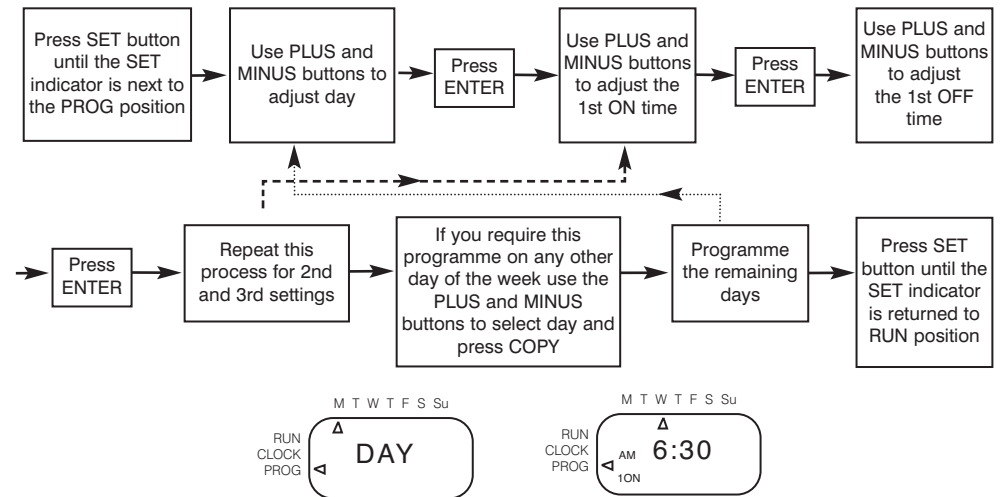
Press SET button until the SET indicator is next to the PROG position

Use PLUS and MINUS buttons to adjust day

Press ENTER

Use PLUS and MINUS buttons to adjust the 1st ON time

Press ENTER

Use PLUS and MINUS buttons to adjust the 1st OFF time

Press ENTER

Repeat this process for 2nd and 3rd settings

If you require this programme on any other day of the week use the PLUS and MINUS buttons to select day and press COPY

Programme the remaining days

Press SET button until the SET indicator is returned to RUN position

M T W T F S Su
RUN
CLOCK
PROG
DAY

M T W T F S Su
RUN
CLOCK
PROG
AM
1ON
6:30